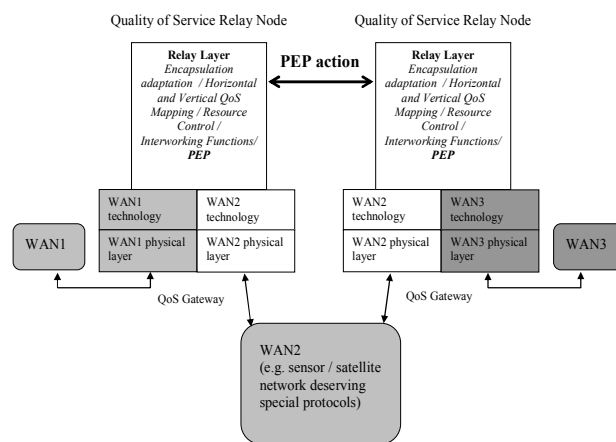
Quality of Service Relay Node

Quality of Service Relay Node

Relay Layer
Encapsulation adaptation / Horizontal and Vertical QoS Mapping / Resource Control / Interworking Functions/ PEP

PEP action

Relay Layer
Encapsulation adaptation / Horizontal and Vertical QoS Mapping / Resource Control / Interworking Functions/ PEP

WAN1 technology

WAN2 technology

WAN2 technology

WAN3 technology

WAN1

WAN1 physical layer

WAN2 physical layer

WAN2 physical layer

WAN3 physical layer

WAN3

QoS Gateway

QoS Gateway

WAN2
(e.g. sensor / satellite network deserving special protocols)